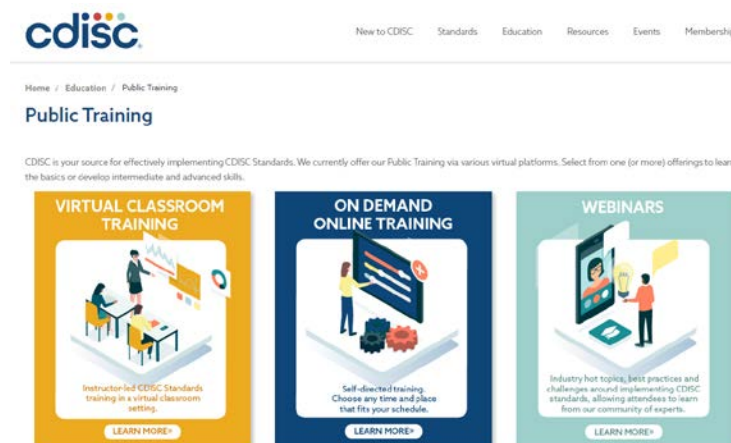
cdisc

New to CDISC Standards Education Resources Events Membersh

Home / Education / Public Training

Public Training

CDISC is your source for effectively implementing CDISC Standards. We currently offer our Public Training via various virtual platforms. Select from one (or more) offerings to lear the basics or develop intermediate and advanced skills.

VIRTUAL CLASSROOM TRAINING

Instructor-led CDISC Standards training in a virtual classroom setting.

LEARN MORE»

ON DEMAND ONLINE TRAINING

Self-directed training. Choose any time and place that fits your schedule.

LEARN MORE»

WEBINARS

Industry hot topics, best practices and challenges around implementing CDISC standards, allowing attendees to learn from our community of experts.

LEARN MORE»